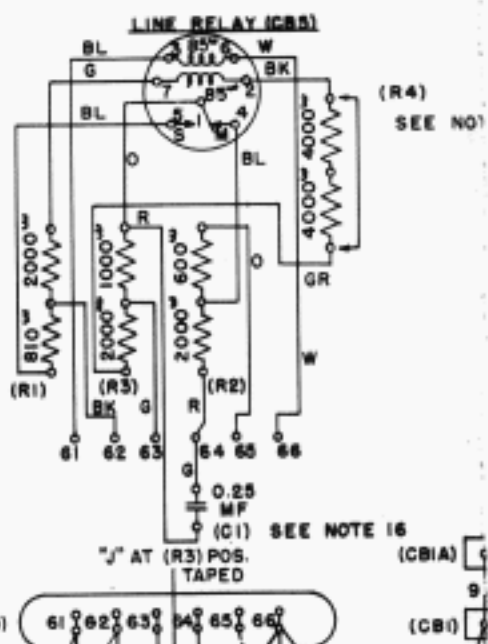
LINE RELAY (CB5)

BL
W
G
BK
7
85
2
BL
S
1
4
(R4)
SEE NO
O
BL
4000
4000
R
2000
1000
500
O
GR
810
2000
2000
(R1)
(R3)
(R2)
BK
G
R
W
61
62
63
64
65
66
G
0.25 MF
(C1) SEE NOTE 16
"J" AT (R3) POS. TAPED
(CB1A)
9
(CB1)
61
62
63
64
65
66